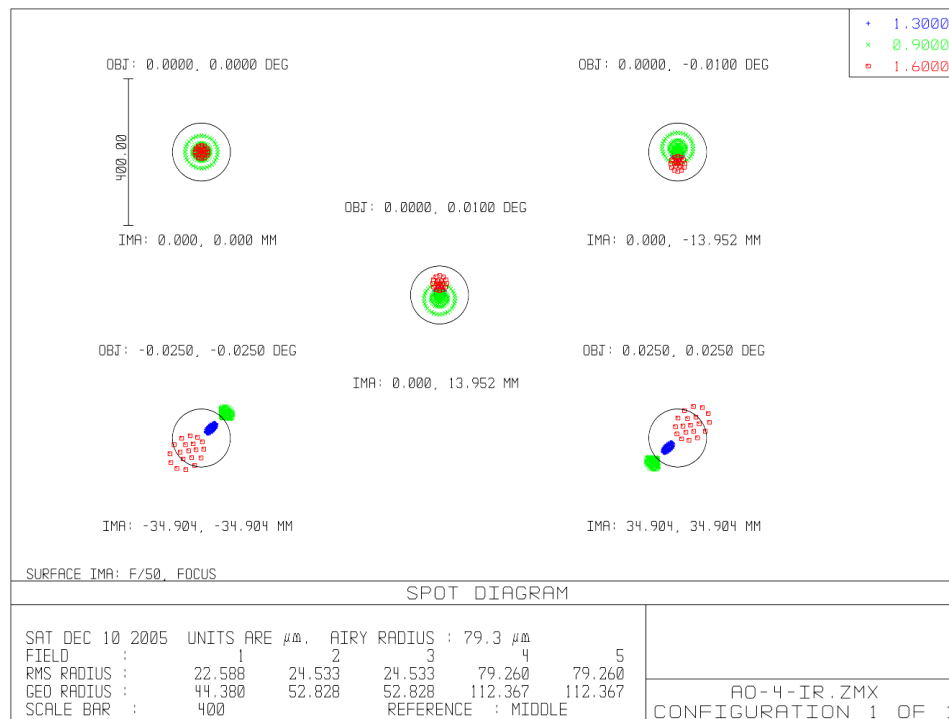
+ 1.3000
× 0.9000
▫ 1.6000

OBJ: 0.0000, 0.0000 DEG

OBJ: 0.0000, -0.0100 DEG

400.00

OBJ: 0.0000, 0.0100 DEG

IMA: 0.000, 0.000 MM

IMA: 0.000, -13.952 MM

OBJ: -0.0250, -0.0250 DEG

OBJ: 0.0250, 0.0250 DEG

IMA: 0.000, 13.952 MM

IMA: -34.904, -34.904 MM

IMA: 34.904, 34.904 MM

SURFACE IMA: F/50, FOCUS

SPOT DIAGRAM

SAT DEC 10 2005 UNITS ARE µm. AIRY RADIUS : 79.3 µm

| FIELD : | 1 | 2 | 3 | 4 | 5 |
|---|---|---|---|---|---|
| RMS RADIUS : | 22.588 | 24.533 | 24.533 | 79.260 | 79.260 |
| GEO RADIUS : | 44.380 | 52.828 | 52.828 | 112.367 | 112.367 |

SCALE BAR : 400 REFERENCE : MIDDLE

AO-4-IR.ZMX
CONFIGURATION 1 OF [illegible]